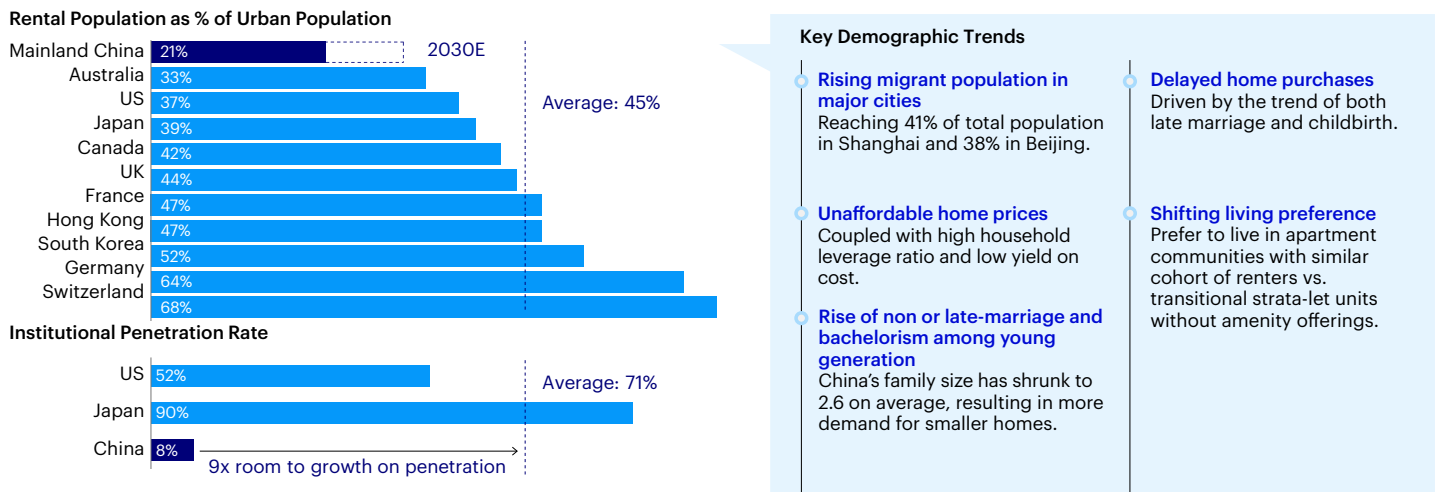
Rental Population as % of Urban Population

Mainland China 21% 2030E
Australia 33%
US 37%
Japan 39%
Canada 42%
UK 44%
France 47%
Hong Kong 47%
South Korea 52%
Germany 64%
Switzerland 68%

Average: 45%

Institutional Penetration Rate

US 52%
Japan 90%
China 8%

Average: 71%

9x room to growth on penetration

Key Demographic Trends

Rising migrant population in major cities
Reaching 41% of total population in Shanghai and 38% in Beijing.

Unaffordable home prices
Coupled with high household leverage ratio and low yield on cost.

Rise of non or late-marriage and bachelorism among young generation
China's family size has shrunk to 2.6 on average, resulting in more demand for smaller homes.

Delayed home purchases
Driven by the trend of both late marriage and childbirth.

Shifting living preference
Prefer to live in apartment communities with similar cohort of renters vs. transitional strata-let units without amenity offerings.